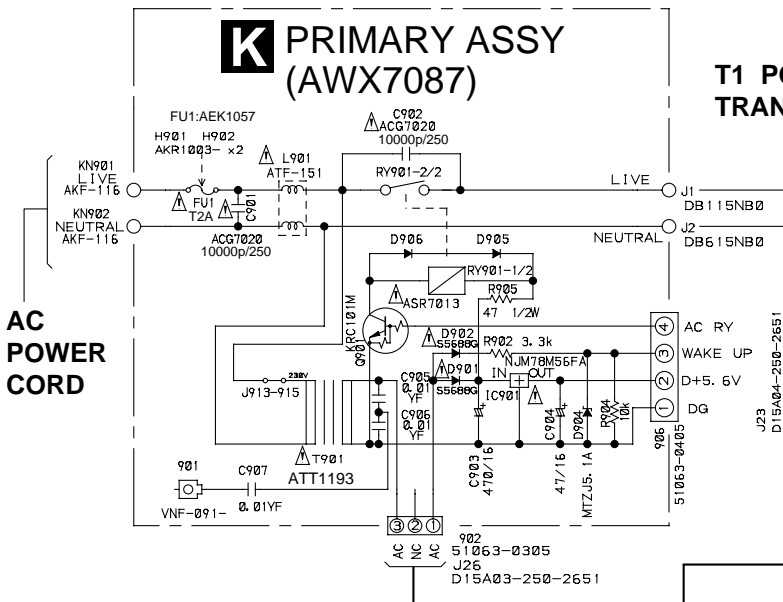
K PRIMARY ASSY (AWX7087)

T1 PO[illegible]
TRAN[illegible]

FU1:AEK1057
H901 H902
AKR1003- ×2

C902
ACG7020
10000p/250

L901
ATF-151

RY901-2/2

KN901
LIVE
AKF-116

KN902
NEUTRAL
AKF-116

FU1
T2A

C901

ACG7020
10000p/250

LIVE
J1
DB115NB0

NEUTRAL
J2
DB615NB0

D906
D905
RY901-1/2
ASR7013
R905
47 1/2W

KRC101M
Q901

D902
S5688G
R902 3.3k
D901
S5688G
JM78M56FA
IN OUT
IC901

4 AC RY
3 WAKE UP
2 D+5.6V
1 DG

AC
POWER
CORD

J913-915
230V

C905
0.01
YF

C906
0.01
YF

T901
ATT1193

C903
470/16

C904
47/16

D904
MTZJ5.1A

R904
10k

906
51063-0405

J23
D15A04-250-2651

901
C907
0.01YF
VNF-091-

3 2 1
AC NC AC
902
51063-0305
J26
D15A03-250-2651